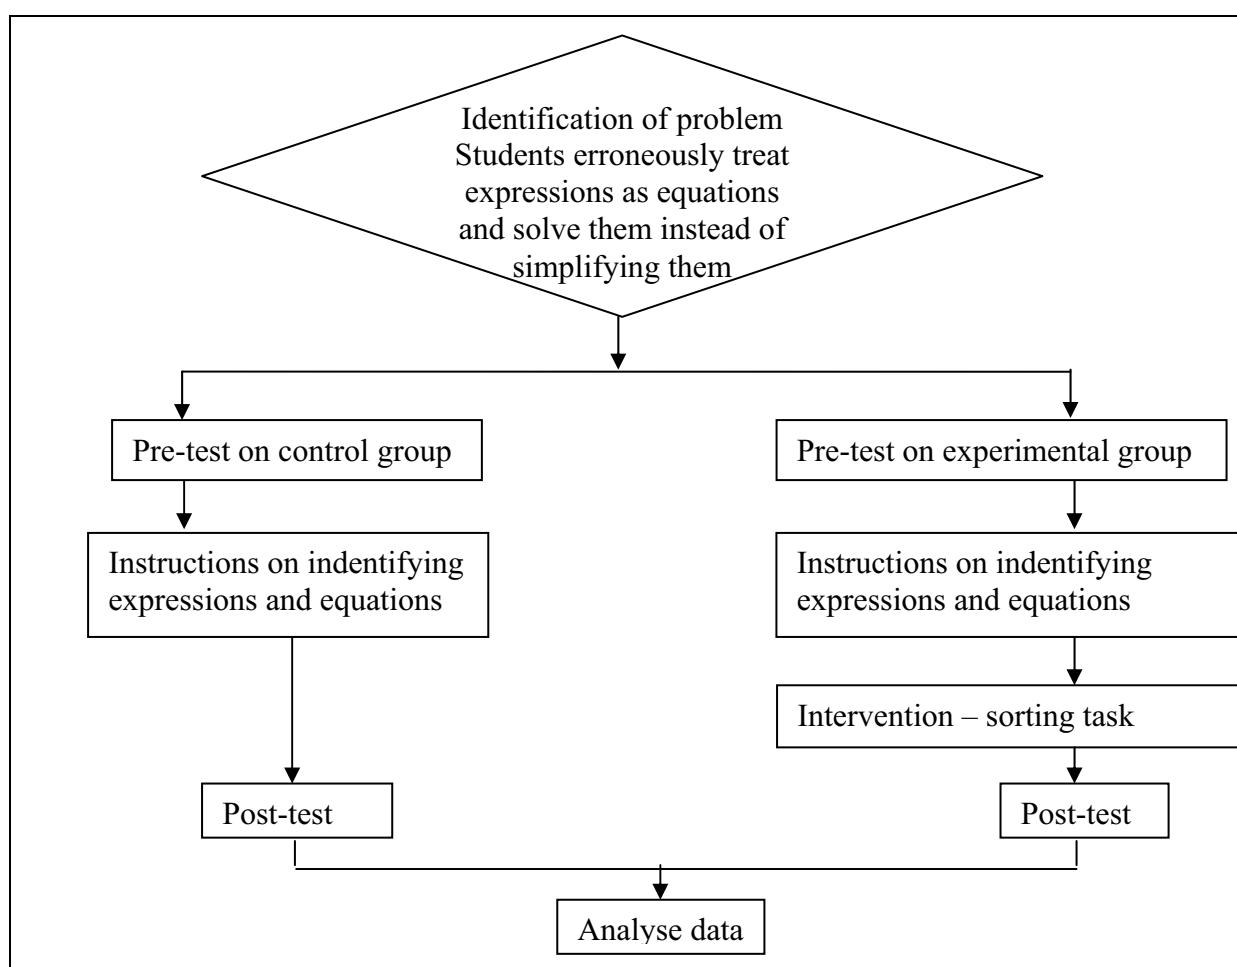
Identification of problem
Students erroneously treat expressions as equations and solve them instead of simplifying them

Pre-test on control group

Instructions on indentifying expressions and equations

Post-test

Pre-test on experimental group

Instructions on indentifying expressions and equations

Intervention – sorting task

Post-test

Analyse data